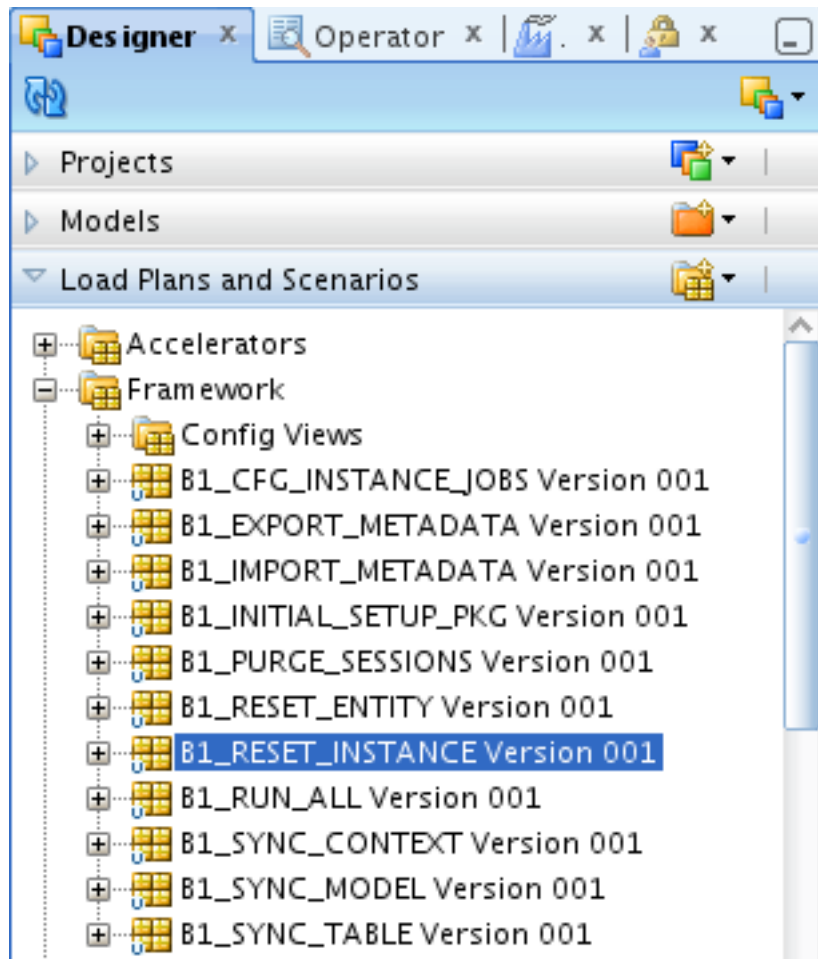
Designer x Operator x . x x

Projects

Models

Load Plans and Scenarios

Accelerators
Framework
Config Views
B1_CFG_INSTANCE_JOBS Version 001
B1_EXPORT_METADATA Version 001
B1_IMPORT_METADATA Version 001
B1_INITIAL_SETUP_PKG Version 001
B1_PURGE_SESSIONS Version 001
B1_RESET_ENTITY Version 001
B1_RESET_INSTANCE Version 001
B1_RUN_ALL Version 001
B1_SYNC_CONTEXT Version 001
B1_SYNC_MODEL Version 001
B1_SYNC_TABLE Version 001